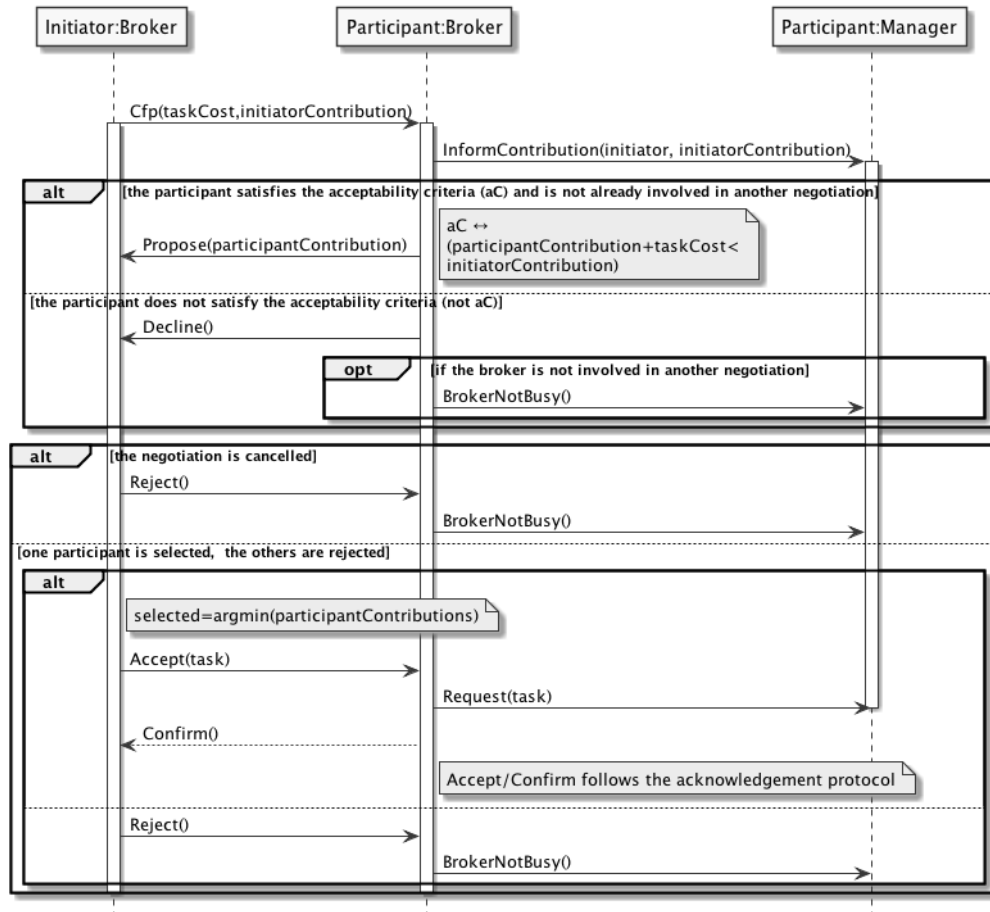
Initiator:Broker

Participant:Broker

Participant:Manager

Cfp(taskCost,initiatorContribution)

InformContribution(initiator, initiatorContribution)

alt

[the participant satisfies the acceptability criteria (aC) and is not already involved in another negotiation]

aC ↔ (participantContribution+taskCost< initiatorContribution)

Propose(participantContribution)

[the participant does not satisfy the acceptability criteria (not aC)]

Decline()

opt

[if the broker is not involved in another negotiation]

BrokerNotBusy()

alt

[the negotiation is cancelled]

Reject()

BrokerNotBusy()

[one participant is selected, the others are rejected]

alt

selected=argmin(participantContributions)

Accept(task)

Request(task)

Confirm()

Accept/Confirm follows the acknowledgement protocol

Reject()

BrokerNotBusy()